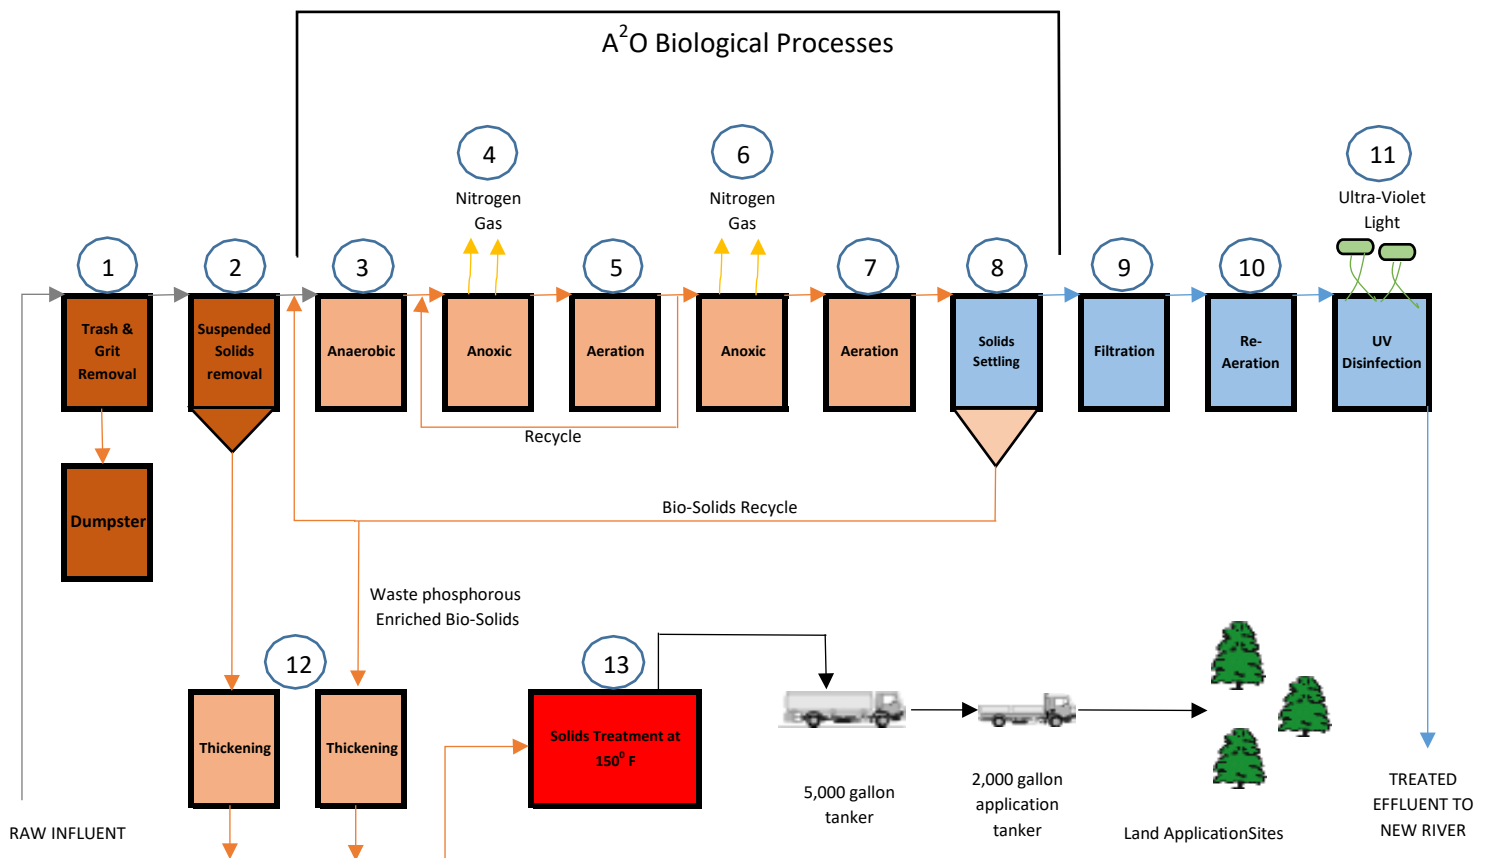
$A^2O$ Biological Processes

4
Nitrogen Gas

6
Nitrogen Gas

11
Ultra-Violet Light

1
Trash & Grit Removal

2
Suspended Solids removal

3
Anaerobic

Anoxic

5
Aeration

Anoxic

7
Aeration

8
Solids Settling

9
Filtration

10
Re-Aeration

UV Disinfection

Recycle

Dumpster

Bio-Solids Recycle

Waste phosphorous Enriched Bio-Solids

12

Thickening

Thickening

13

Solids Treatment at $150^0$ F

5,000 gallon tanker

2,000 gallon application tanker

Land ApplicationSites

TREATED EFFLUENT TO NEW RIVER

RAW INFLUENT